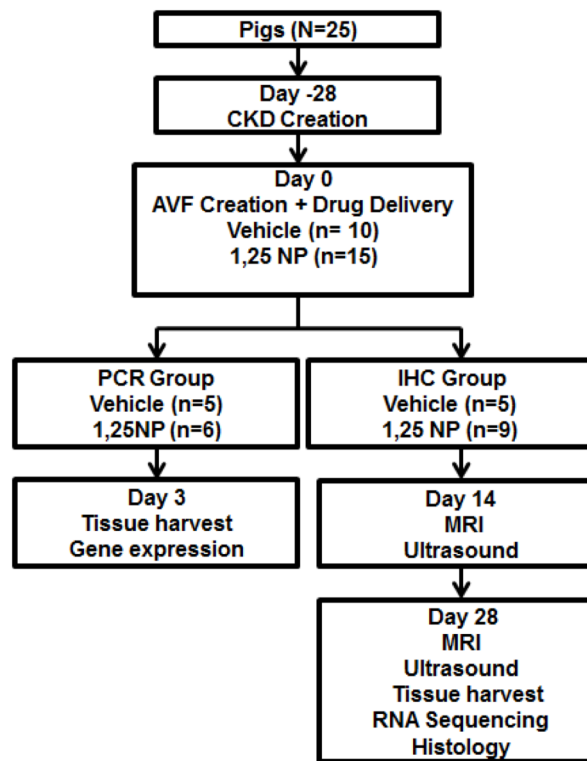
Pigs (N=25)

Day -28
CKD Creation

Day 0
AVF Creation + Drug Delivery
Vehicle (n= 10)
1,25 NP (n=15)

PCR Group
Vehicle (n=5)
1,25NP (n=6)

Day 3
Tissue harvest
Gene expression

IHC Group
Vehicle (n=5)
1,25 NP (n=9)

Day 14
MRI
Ultrasound

Day 28
MRI
Ultrasound
Tissue harvest
RNA Sequencing
Histology